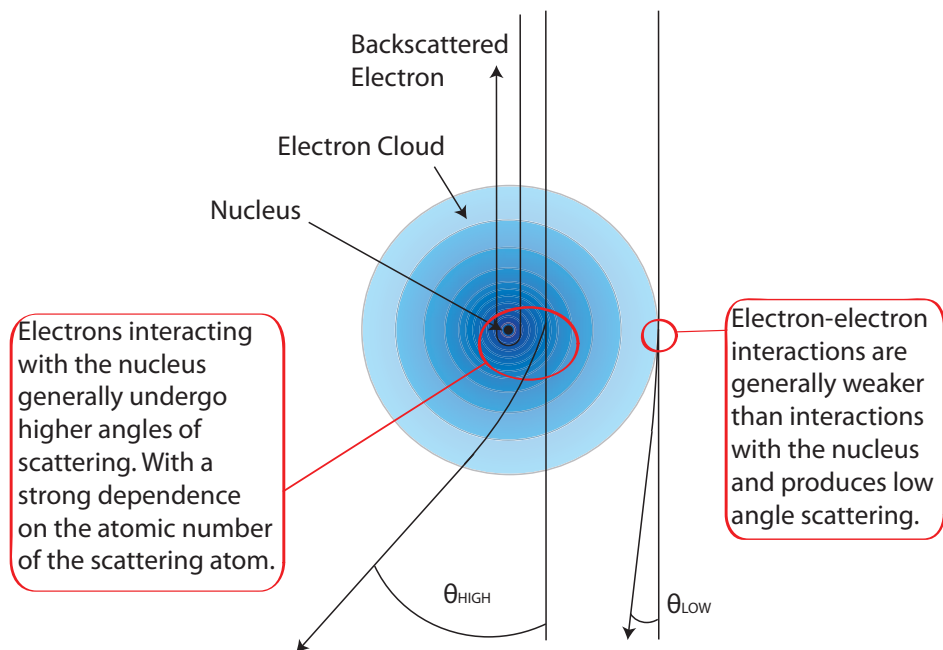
Backscattered Electron

Electron Cloud

Nucleus

Electrons interacting with the nucleus generally undergo higher angles of scattering. With a strong dependence on the atomic number of the scattering atom.

Electron-electron interactions are generally weaker than interactions with the nucleus and produces low angle scattering.

$\theta_{HIGH}$

$\theta_{LOW}$